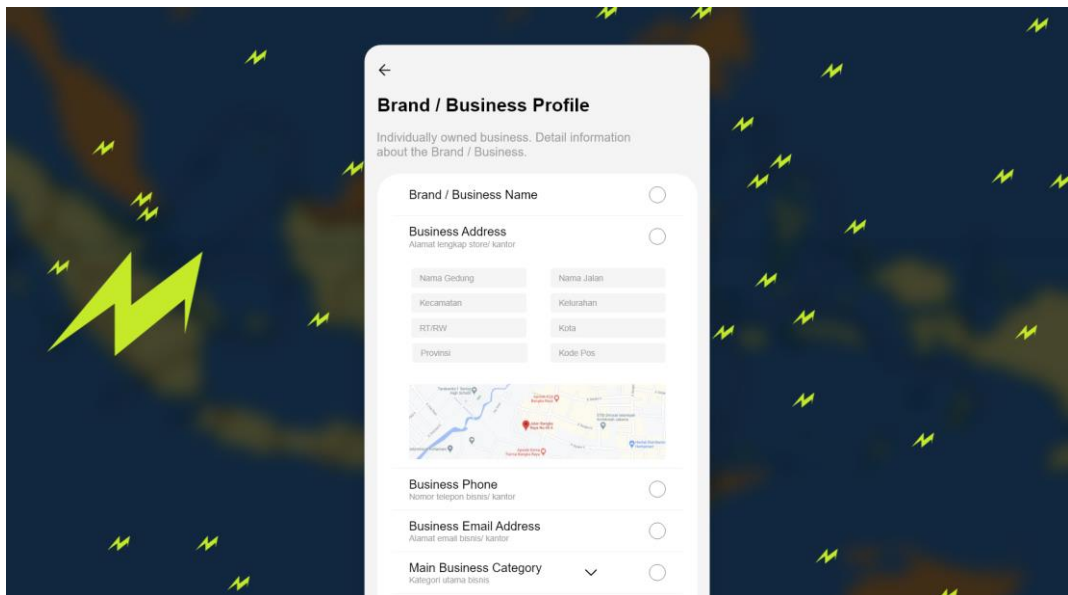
←

Brand / Business Profile

Individually owned business. Detail information about the Brand / Business.

Brand / Business Name

Business Address
Alamat lengkap store/ kantor

Nama Gedung
Nama Jalan
Kecamatan
Kelurahan
RT/RW
Kota
Provinsi
Kode Pos

Business Phone
Nomor telepon bisnis/ kantor

Business Email Address
Alamat email bisnis/ kantor

Main Business Category
Kategori utama bisnis